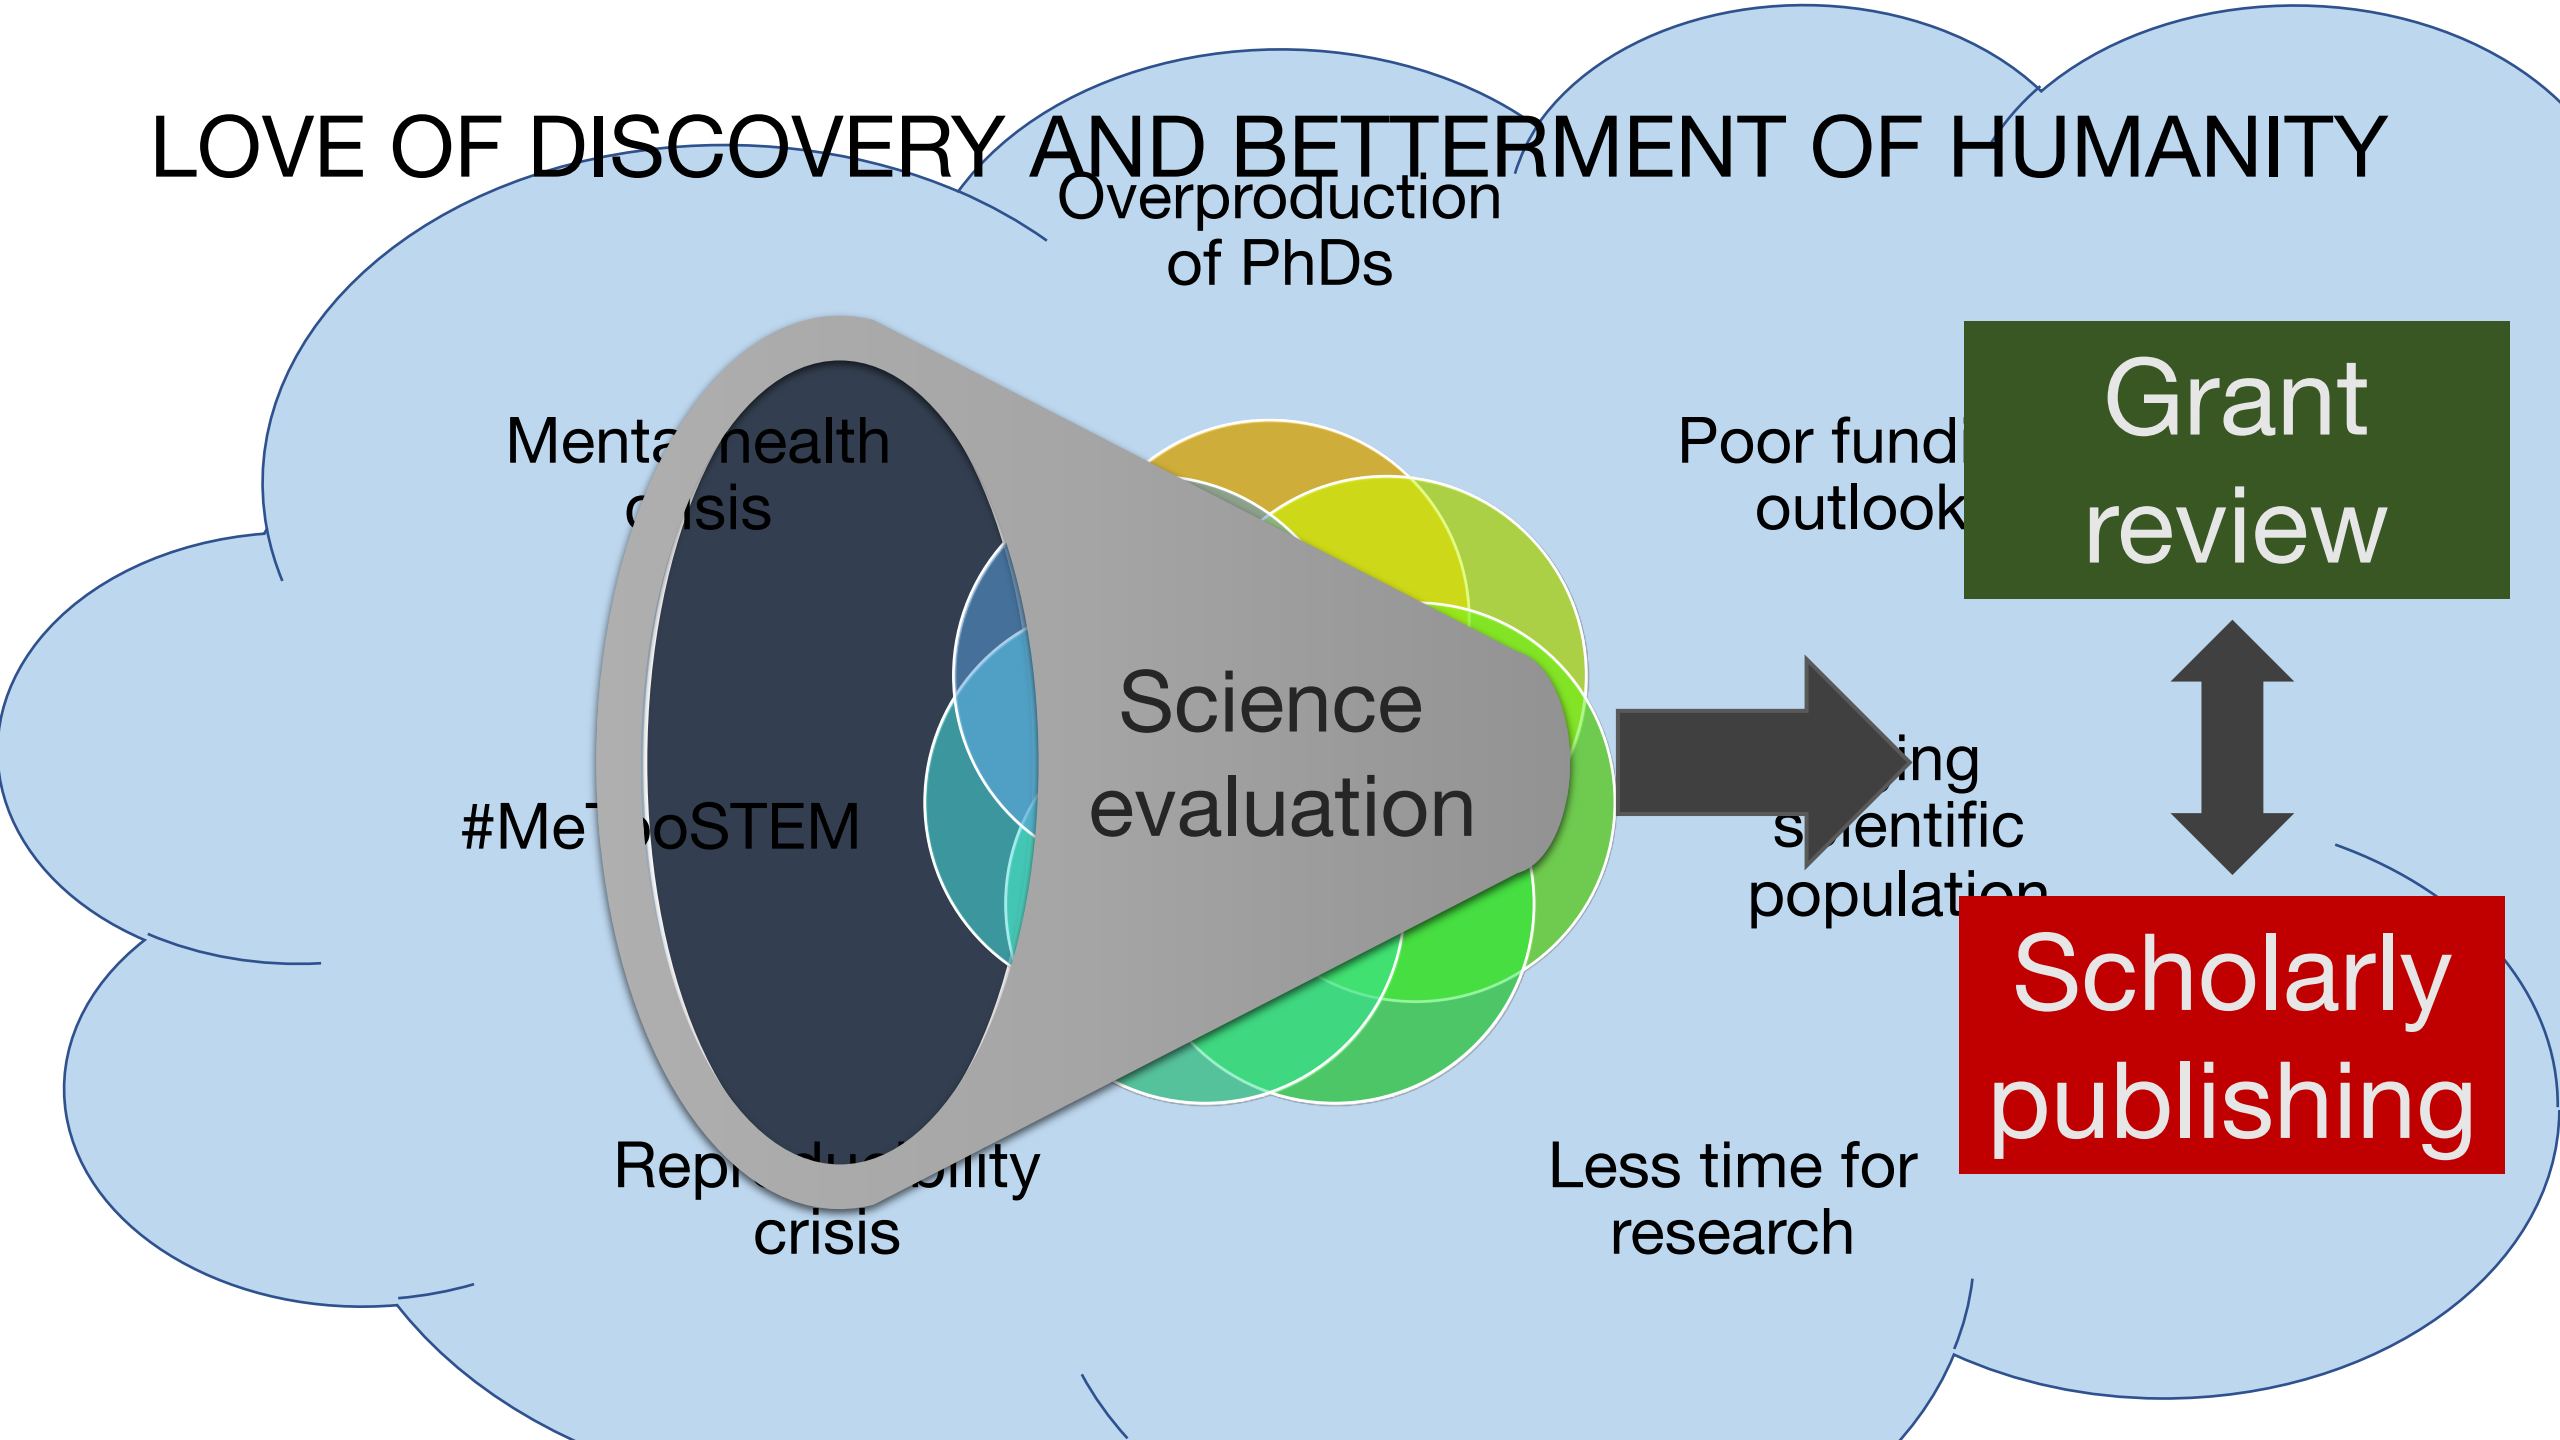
LOVE OF DISCOVERY AND BETTERMENT OF HUMANITY

Overproduction of PhDs

Menta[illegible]ealth c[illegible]sis

Poor fund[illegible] outlook

Grant review

Science evaluation

#Me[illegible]oSTEM

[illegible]ing s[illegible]entific populat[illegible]

Scholarly publishing

Rep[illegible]du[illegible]bility crisis

Less time for research